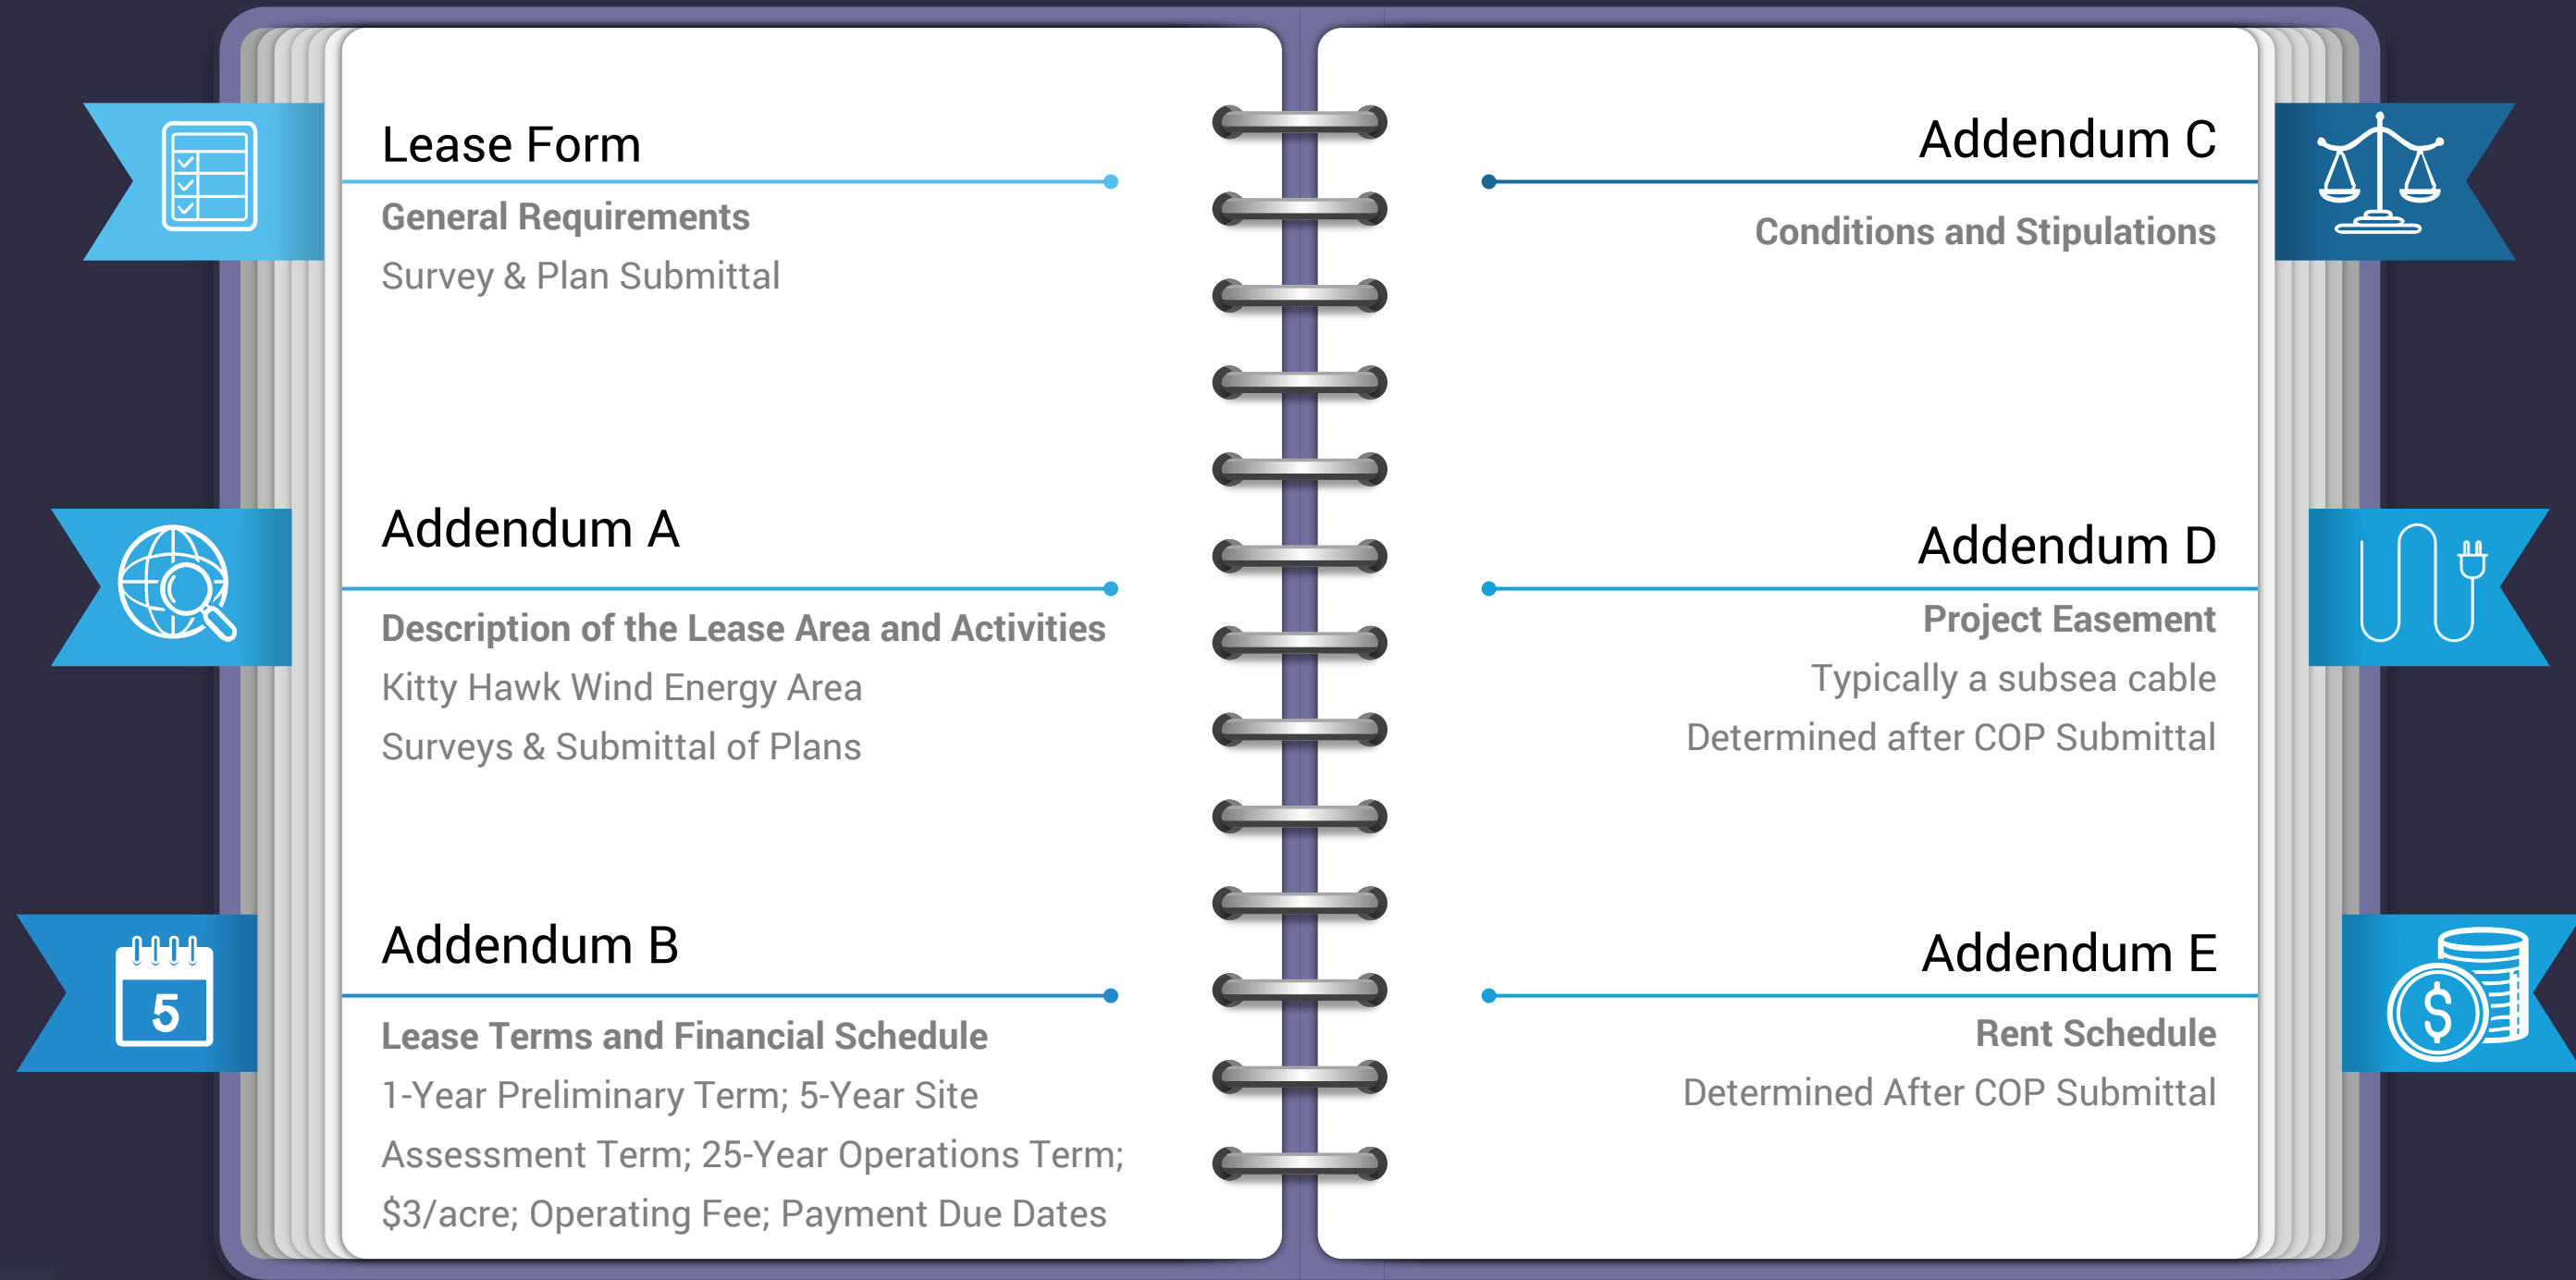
Lease Form

General Requirements
Survey & Plan Submittal

Addendum A

Description of the Lease Area and Activities
Kitty Hawk Wind Energy Area
Surveys & Submittal of Plans

Addendum B

Lease Terms and Financial Schedule
1-Year Preliminary Term; 5-Year Site Assessment Term; 25-Year Operations Term; $3/acre; Operating Fee; Payment Due Dates

Addendum C

Conditions and Stipulations

Addendum D

Project Easement
Typically a subsea cable
Determined after COP Submittal

Addendum E

Rent Schedule
Determined After COP Submittal

5

$